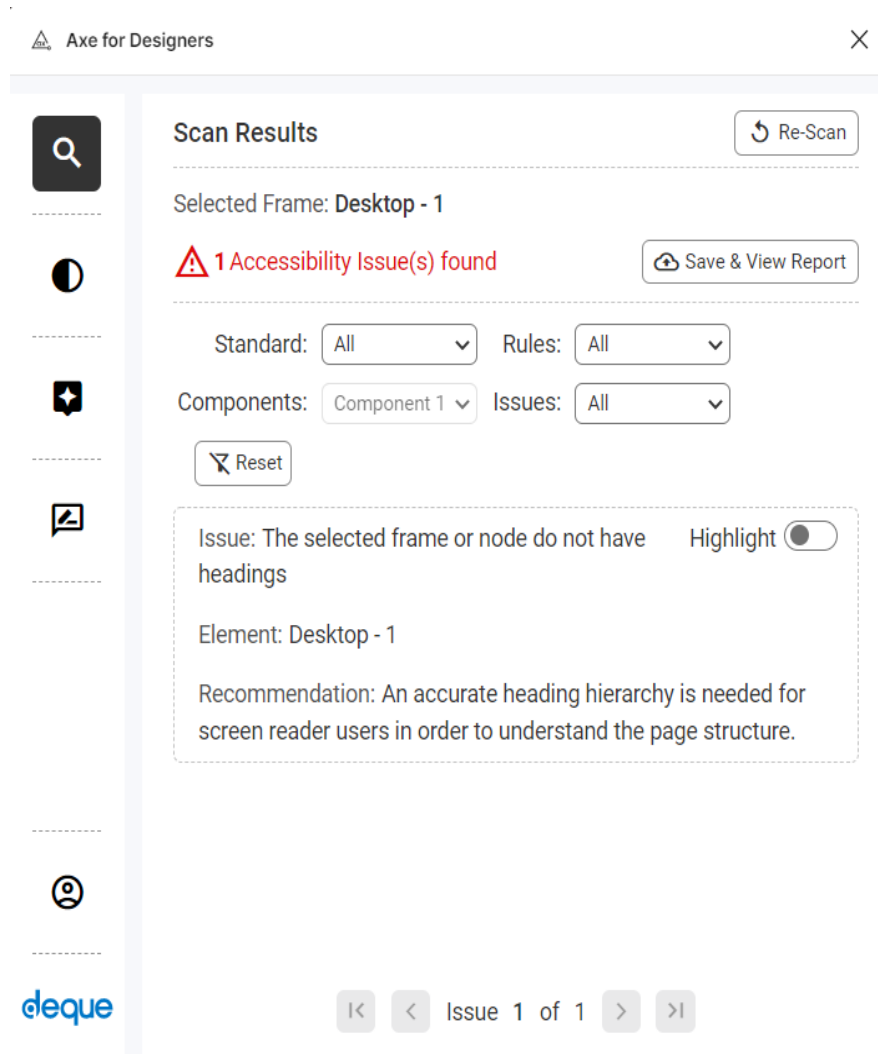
Axe for Designers

Scan Results

Re-Scan

Selected Frame: Desktop - 1

1 Accessibility Issue(s) found

Save & View Report

Standard: All

Rules: All

Components: Component 1

Issues: All

Reset

Issue: The selected frame or node do not have headings

Highlight

Element: Desktop - 1

Recommendation: An accurate heading hierarchy is needed for screen reader users in order to understand the page structure.

deque

Issue 1 of 1